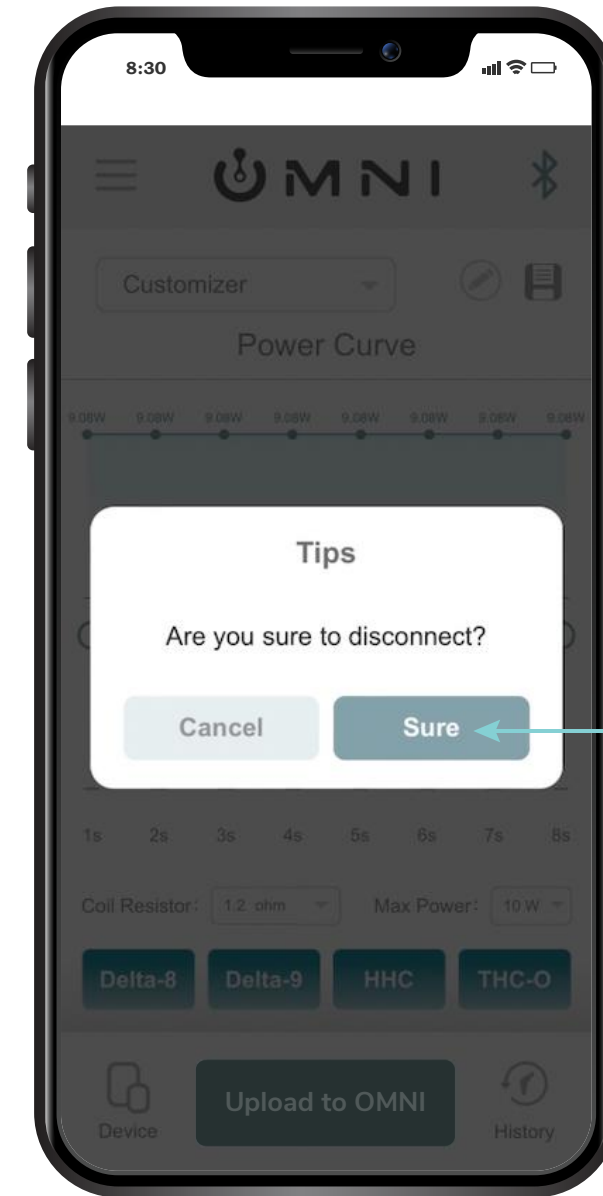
8:30

OMNI

Customizer

Power Curve

9.08W 9.08W 9.08W 9.08W 9.08W 9.08W 9.08W 9.08W

Tips

Are you sure to disconnect?

Cancel

Sure

1s 2s 3s 4s 5s 6s 7s 8s

Coil Resistor: 1.2 ohm

Max Power: 10 W

Delta-8

Delta-9

HHC

THC-O

Device

Upload to OMNI

History